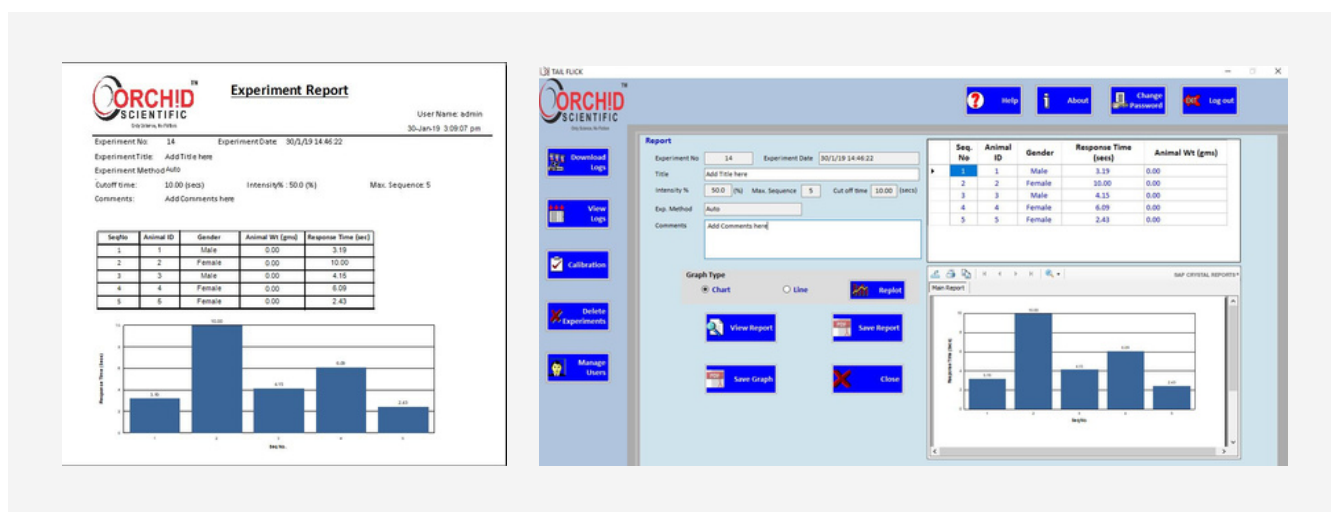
ORCHID SCIENTIFIC
Only Science, No Fiction

Experiment Report

User Name: admin
30-Jan-19 3:09:07 pm

Experiment No: 14 Experiment Date 30/1/19 14:46:22
Experiment Title: Add Title here
Experiment Method Auto
Cutoff time: 10.00 (secs) Intensity% : 50.0 (%) Max. Sequence: 5
Comments: Add Comments here

| SeqNo | Animal ID | Gender | Animal Wt (gms) | Response Time (sec) |
|---|---|---|---|---|
| 1 | 1 | Male | 0.00 | 3.19 |
| 2 | 2 | Female | 0.00 | 10.00 |
| 3 | 3 | Male | 0.00 | 4.15 |
| 4 | 4 | Female | 0.00 | 6.09 |
| 5 | 5 | Female | 0.00 | 2.43 |

Response Time (secs)
3.19 10.00 4.15 6.09 2.43
1 2 3 4 5
Seq No.

TAIL FLICK

ORCHID SCIENTIFIC

Help About Change Password Log out

Download Logs
View Logs
Calibration
Delete Experiments
Manage Users

Report
Experiment No 14 Experiment Date 30/1/19 14:46:22
Title Add Title here
Intensity % 50.0 (%) Max. Sequence 5 Cut off time 10.00 (secs)
Exp. Method Auto
Comments Add Comments here

| Seq. No | Animal ID | Gender | Response Time (secs) | Animal Wt (gms) |
|---|---|---|---|---|
| 1 | 1 | Male | 3.19 | 0.00 |
| 2 | 2 | Female | 10.00 | 0.00 |
| 3 | 3 | Male | 4.15 | 0.00 |
| 4 | 4 | Female | 6.09 | 0.00 |
| 5 | 5 | Female | 2.43 | 0.00 |

Graph Type
Chart Line Replot
View Report Save Report
Save Graph Close

SAP CRYSTAL REPORTS®
Main Report
Response Time (secs)
SeqNo